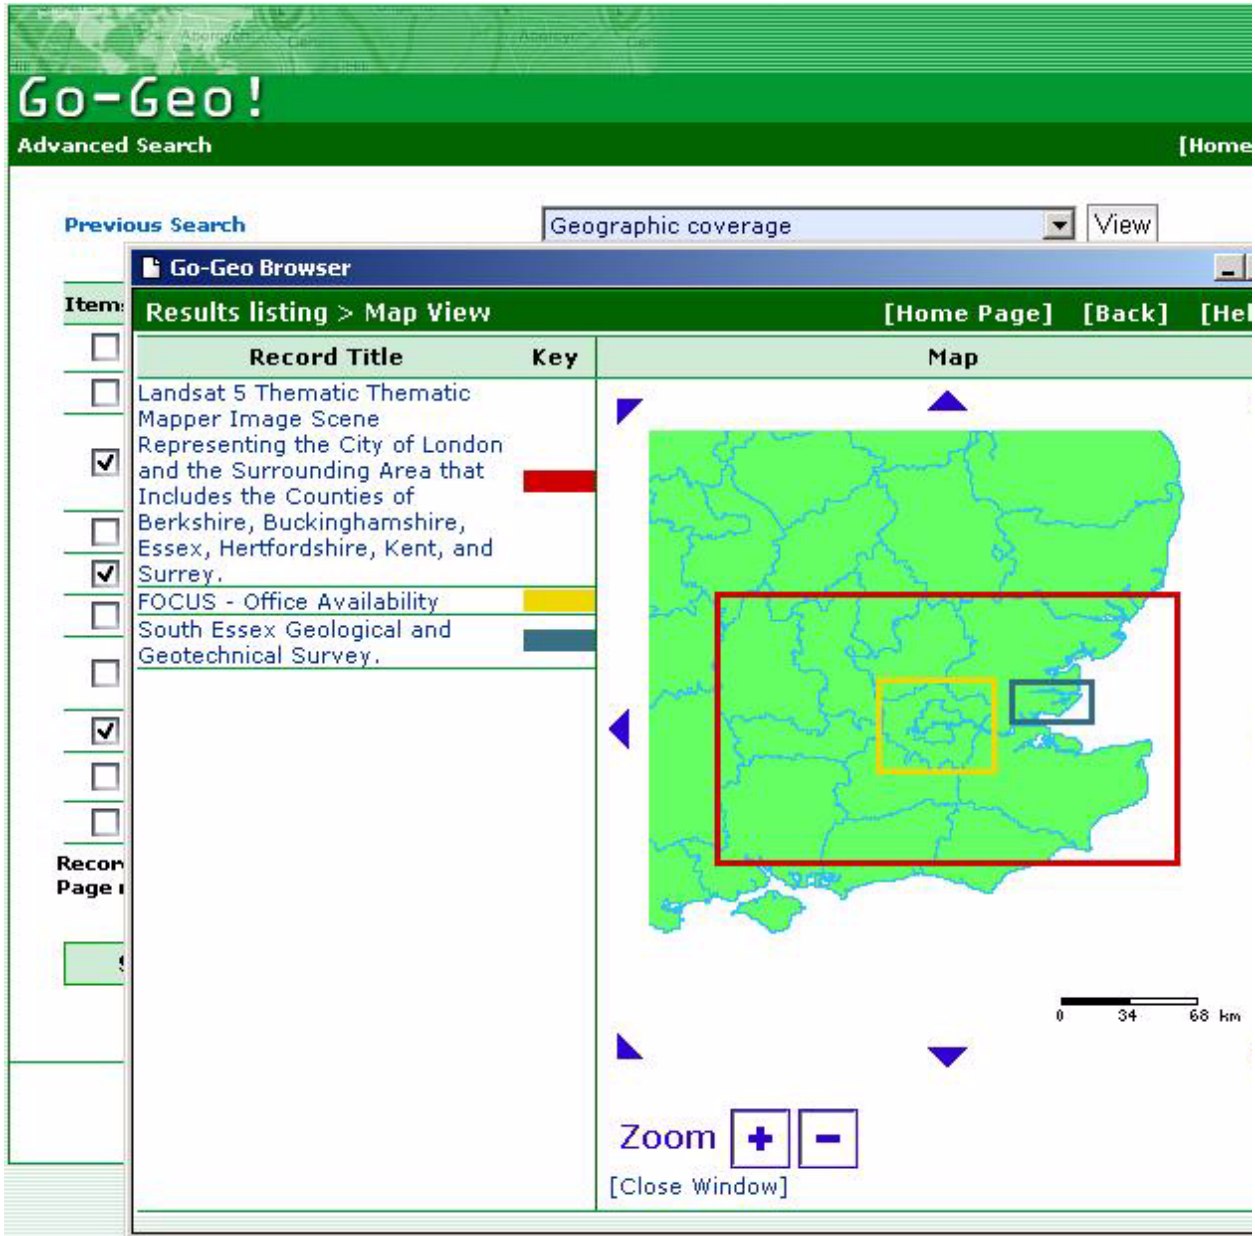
Go-Geo!

Advanced Search

[Home

Previous Search

Geographic coverage

View

Go-Geo Browser

Item

Results listing > Map View

[Home Page] [Back] [He

| Record Title | Key |
|---|---|
| Landsat 5 Thematic Thematic Mapper Image Scene Representing the City of London and the Surrounding Area that Includes the Counties of Berkshire, Buckinghamshire, Essex, Hertfordshire, Kent, and Surrey. | |
| FOCUS - Office Availability | |
| South Essex Geological and Geotechnical Survey. | |

Map

0 34 68 km

Zoom

[Close Window]

Recor
Page r